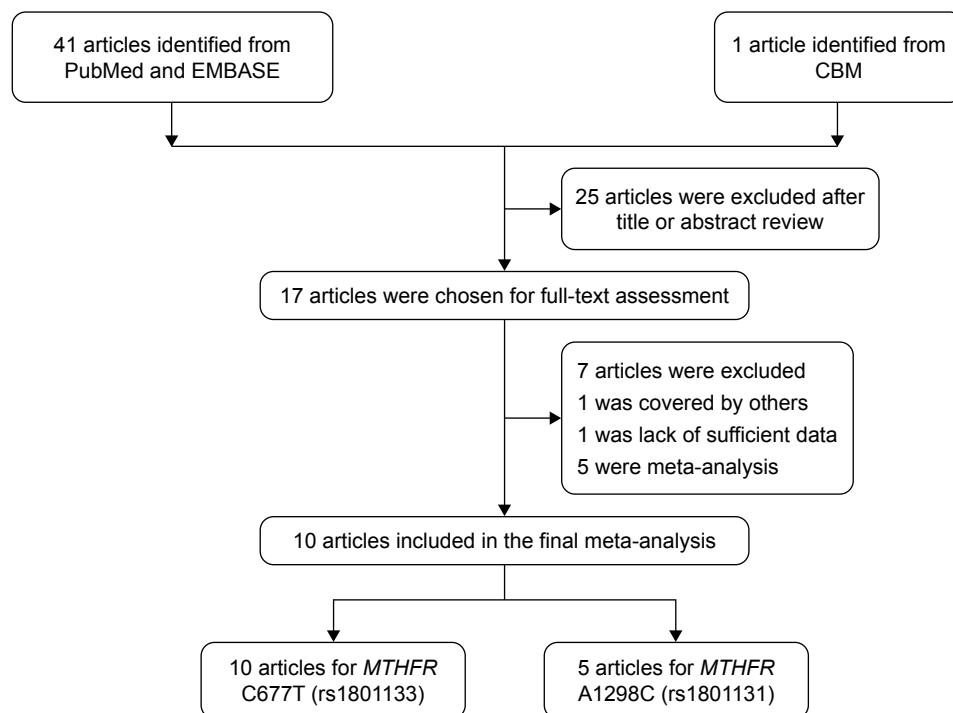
41 articles identified from PubMed and EMBASE

1 article identified from CBM

25 articles were excluded after title or abstract review

17 articles were chosen for full-text assessment

7 articles were excluded
1 was covered by others
1 was lack of sufficient data
5 were meta-analysis

10 articles included in the final meta-analysis

10 articles for MTHFR C677T (rs1801133)

5 articles for MTHFR A1298C (rs1801131)